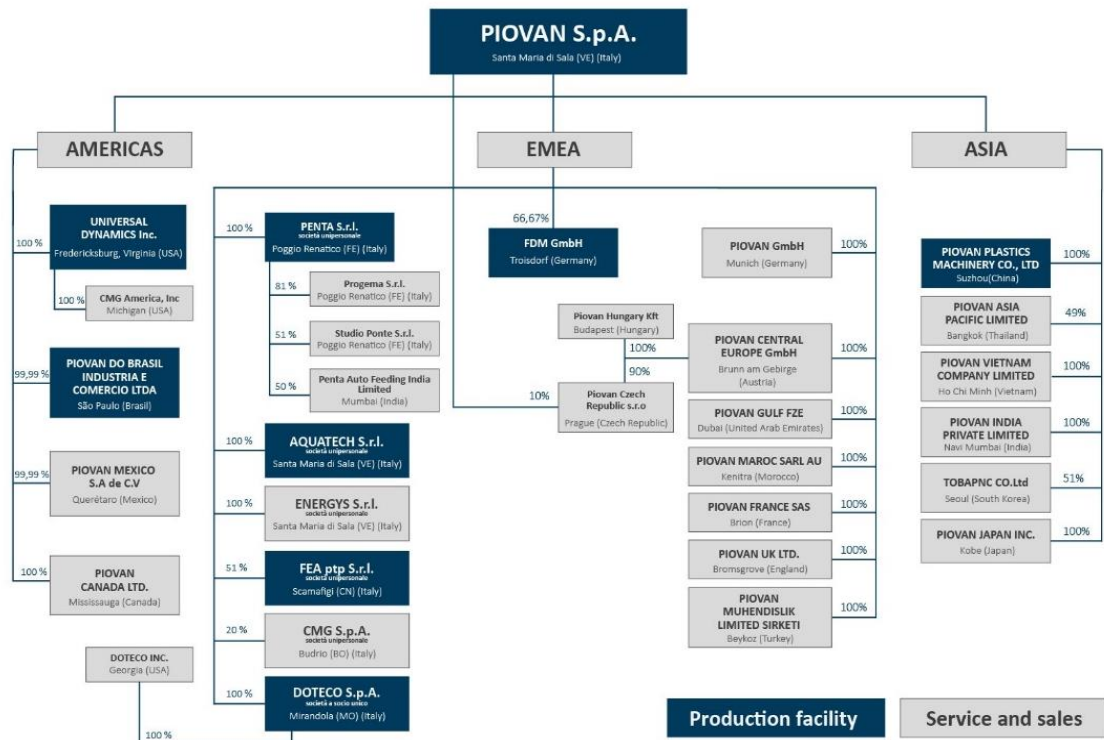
PIOVAN S.p.A.
Santa Maria di Sala (VE) (Italy)

AMERICAS

EMEA

ASIA

100 %
UNIVERSAL DYNAMICS Inc.
Fredericksburg, Virginia (USA)

100 %
CMG America, Inc
Michigan (USA)

99,99 %
PIOVAN DO BRASIL INDUSTRIA E COMERCIO LTDA
São Paulo (Brasil)

99,99 %
PIOVAN MEXICO S.A de C.V
Querétaro (Mexico)

100 %
PIOVAN CANADA LTD.
Mississauga (Canada)

DOTECO INC.
Georgia (USA)

100 %

100 %
PENTA S.r.l.
società unipersonale
Poggio Renatico (FE) (Italy)

81 %
Progema S.r.l.
Poggio Renatico (FE) (Italy)

51 %
Studio Ponte S.r.l.
Poggio Renatico (FE) (Italy)

50 %
Penta Auto Feeding India Limited
Mumbai (India)

100 %
AQUATECH S.r.l.
società unipersonale
Santa Maria di Sala (VE) (Italy)

100 %
ENERGYS S.r.l.
società unipersonale
Santa Maria di Sala (VE) (Italy)

51 %
FEA ptp S.r.l.
società unipersonale
Scamafigi (CN) (Italy)

20 %
CMG S.p.A.
Budrio (BO) (Italy)

100 %
DOTECO S.p.A.
società a socio unico
Mirandola (MO) (Italy)

66,67%
FDM GmbH
Troisdorf (Germany)

Piovan Hungary Kft
Budapest (Hungary)

100%

90%

10%
Piovan Czech Republic s.r.o
Prague (Czech Republic)

PIOVAN GmbH
Munich (Germany)
100%

PIOVAN CENTRAL EUROPE GmbH
Brunn am Gebirge (Austria)
100%

PIOVAN GULF FZE
Dubai (United Arab Emirates)
100%

PIOVAN MAROC SARL AU
Kenitra (Morocco)
100%

PIOVAN FRANCE SAS
Brion (France)
100%

PIOVAN UK LTD.
Bromsgrove (England)
100%

PIOVAN MUHENDISLIK LIMITED SIRKETI
Beykoz (Turkey)
100%

PIOVAN PLASTICS MACHINERY CO., LTD
Suzhou(China)
100%

PIOVAN ASIA PACIFIC LIMITED
Bangkok (Thailand)
49%

PIOVAN VIETNAM COMPANY LIMITED
Ho Chi Minh (Vietnam)
100%

PIOVAN INDIA PRIVATE LIMITED
Navi Mumbai (India)
100%

TOBAPNC CO.Ltd
Seoul (South Korea)
51%

PIOVAN JAPAN INC.
Kobe (Japan)
100%

Production facility

Service and sales